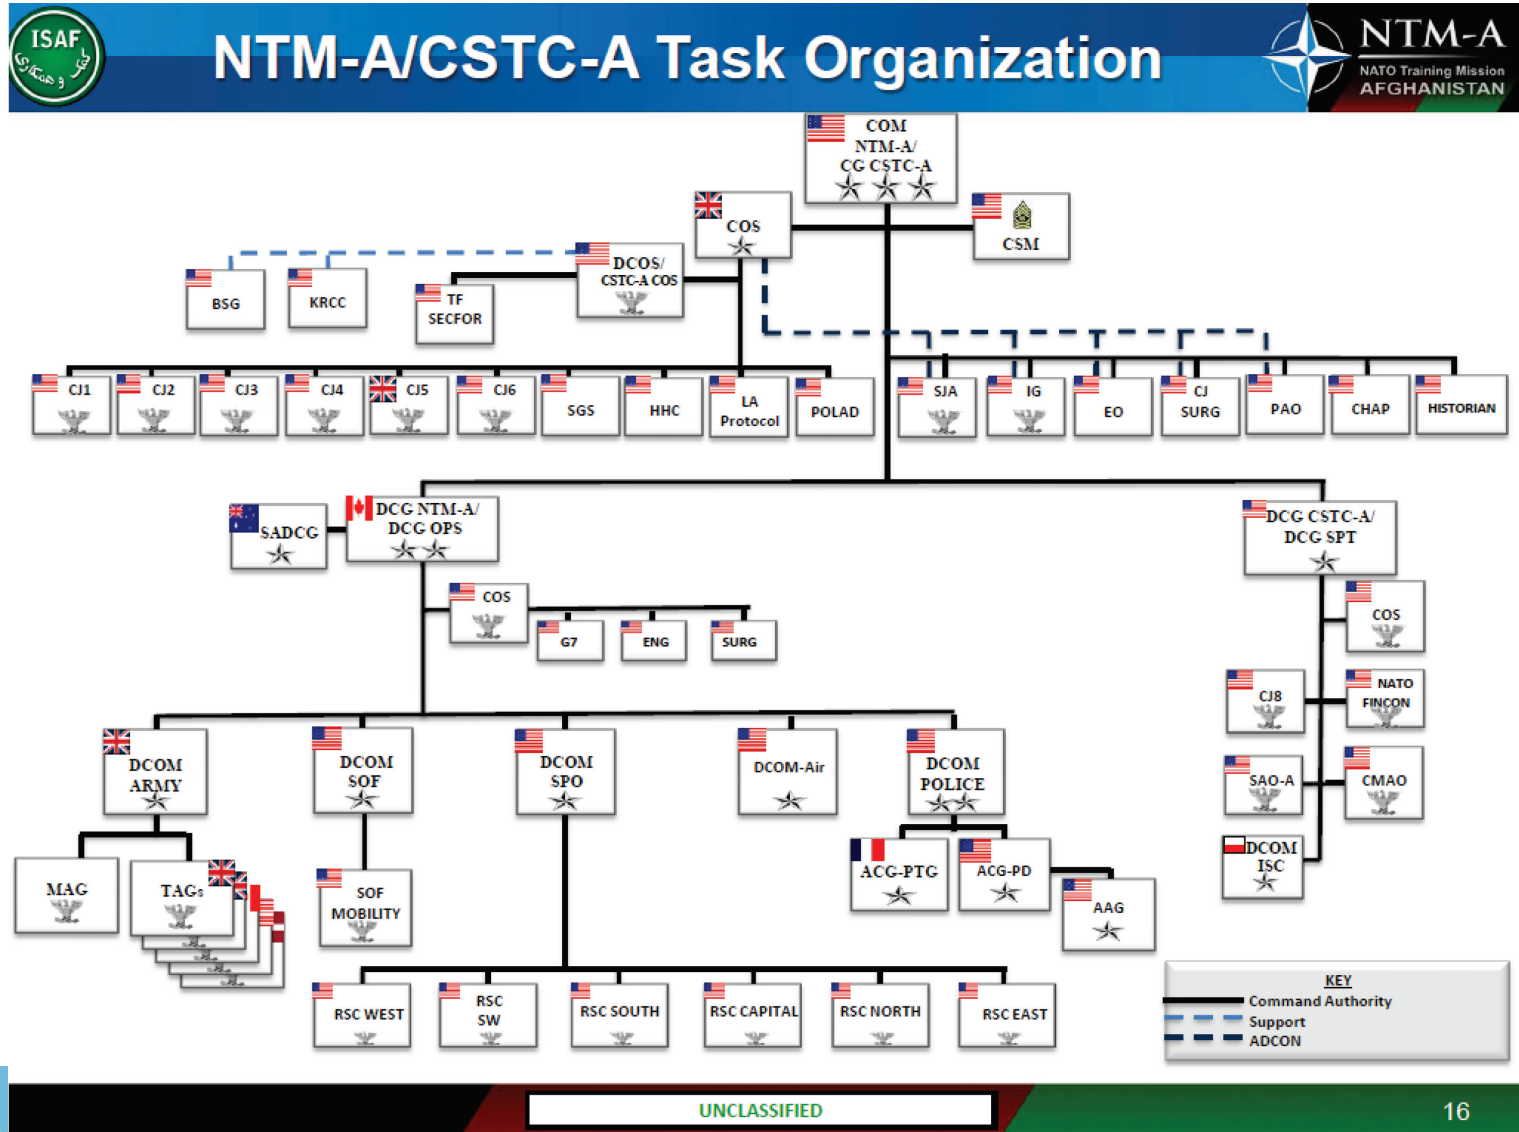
ISAF

NTM-A/CSTC-A Task Organization

NTM-A
NATO Training Mission
AFGHANISTAN

COM NTM-A/ CG CSTC-A

COS

CSM

BSG

KRCC

TF SECFOR

DCOS/ CSTC-A COS

CJ1

CJ2

CJ3

CJ4

CJ5

CJ6

SGS

HHC

LA Protocol

POLAD

SJA

IG

EO

CJ SURG

PAO

CHAP

HISTORIAN

SADCG

DCG NTM-A/ DCG OPS

DCG CSTC-A/ DCG SPT

COS

G7

ENG

SURG

COS

CJ8

NATO FINCON

SAO-A

CMAO

DCOM ISC

DCOM ARMY

DCOM SOF

DCOM SPO

DCOM-Air

DCOM POLICE

MAG

TAGs

SOF MOBILITY

ACG-PTG

ACG-PD

AAG

RSC WEST

RSC SW

RSC SOUTH

RSC CAPITAL

RSC NORTH

RSC EAST

KEY
Command Authority
Support
ADCON

UNCLASSIFIED

16